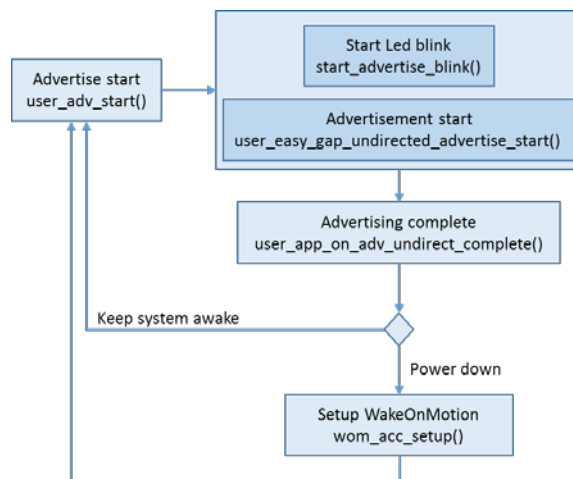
Advertise start
user_adv_start()

Start Led blink
start_advertise_blink()

Advertisement start
user_easy_gap_undirected_advertise_start()

Advertising complete
user_app_on_adv_undirect_complete()

Keep system awake

Power down

Setup WakeOnMotion
wom_acc_setup()